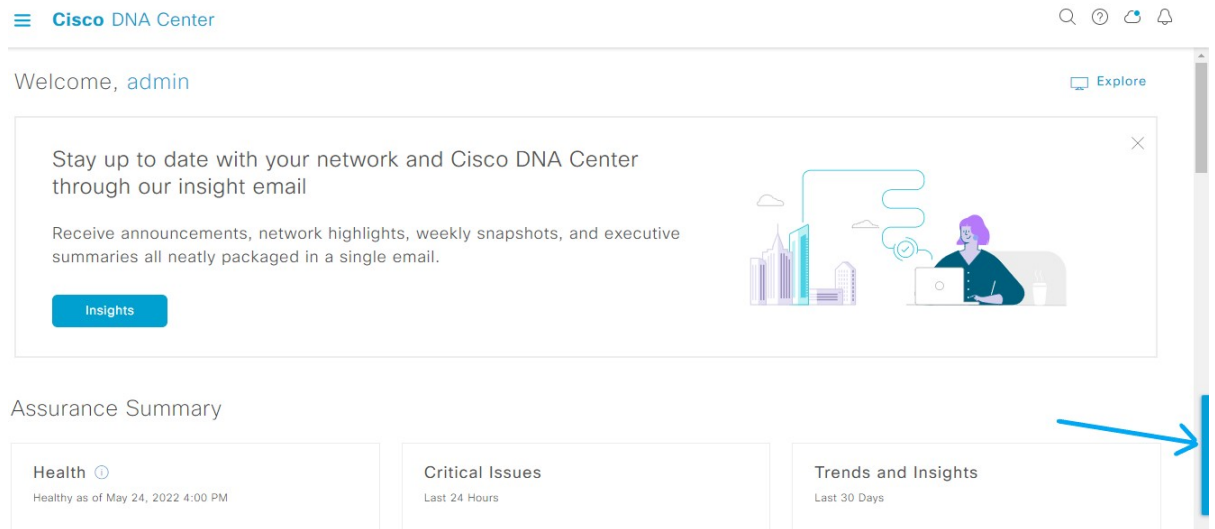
Cisco DNA Center

Welcome, admin

Explore

Stay up to date with your network and Cisco DNA Center through our insight email

Receive announcements, network highlights, weekly snapshots, and executive summaries all neatly packaged in a single email.

Insights

Assurance Summary

Health
Healthy as of May 24, 2022 4:00 PM

Critical Issues
Last 24 Hours

Trends and Insights
Last 30 Days